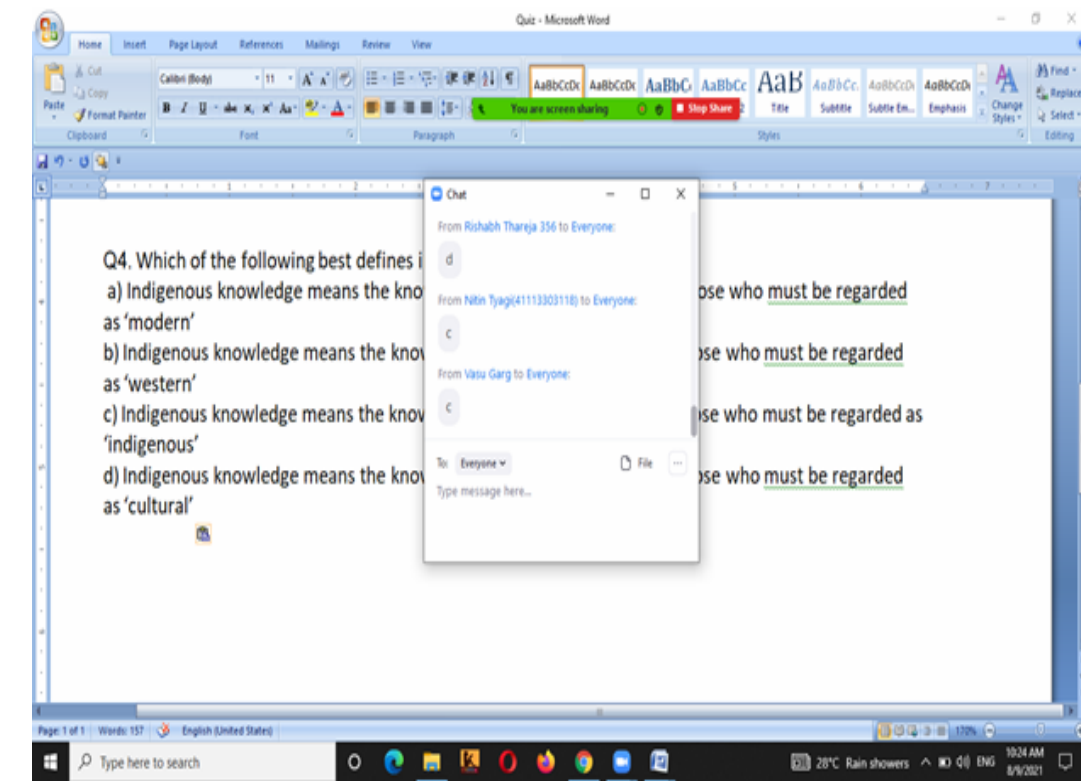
Quiz - Microsoft Word

Home Insert Page Layout References Mailings Review View

Cut
Copy
Paste
Format Painter
Clipboard

Calibri (Body) 11
Font

Paragraph

You are screen sharing
Stop Share

AaBbCcDc AaBbCcDc AaBbC AaBbCc AaB AaBbCc. AaBbCcD AaBbCcD
Title Subtitle Subtle Em... Emphasis
Change Styles
Styles

Find
Replace
Select
Editing

Chat

From Rishabh Thareja 356 to Everyone:
d

From Nitin Tyagi(41113303118) to Everyone:
c

From Vasu Garg to Everyone:
c

To: Everyone
File
Type message here...

Q4. Which of the following best defines i

a) Indigenous knowledge means the kno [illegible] ose who must be regarded as ‘modern’

b) Indigenous knowledge means the kno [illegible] ose who must be regarded as ‘western’

c) Indigenous knowledge means the kno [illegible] ose who must be regarded as ‘indigenous’

d) Indigenous knowledge means the kno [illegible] ose who must be regarded as ‘cultural’

Page: 1 of 1 Words: 157 English (United States) 170%

Type here to search

28°C Rain showers ENG 10:24 AM 8/9/2021